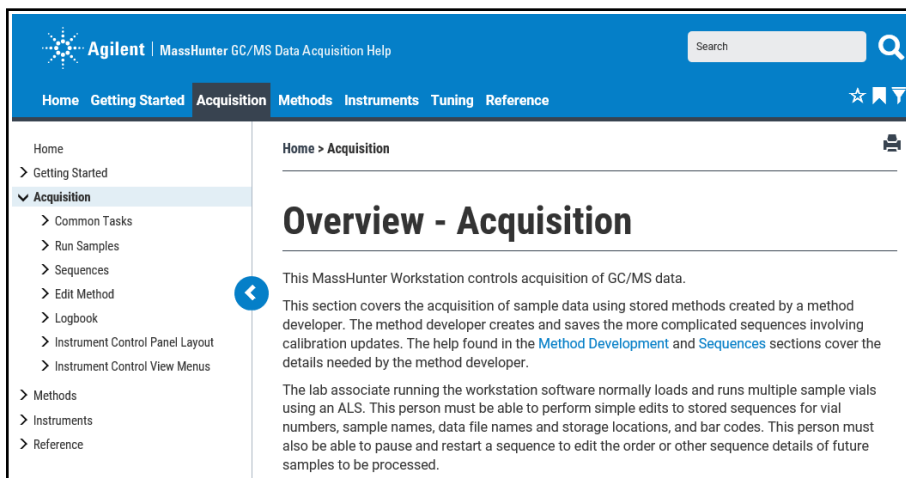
Agilent | MassHunter GC/MS Data Acquisition Help

Search

Home Getting Started Acquisition Methods Instruments Tuning Reference

Home
Getting Started
Acquisition
Common Tasks
Run Samples
Sequences
Edit Method
Logbook
Instrument Control Panel Layout
Instrument Control View Menus
Methods
Instruments
Reference

Home > Acquisition

Overview - Acquisition

This MassHunter Workstation controls acquisition of GC/MS data.

This section covers the acquisition of sample data using stored methods created by a method developer. The method developer creates and saves the more complicated sequences involving calibration updates. The help found in the Method Development and Sequences sections cover the details needed by the method developer.

The lab associate running the workstation software normally loads and runs multiple sample vials using an ALS. This person must be able to perform simple edits to stored sequences for vial numbers, sample names, data file names and storage locations, and bar codes. This person must also be able to pause and restart a sequence to edit the order or other sequence details of future samples to be processed.